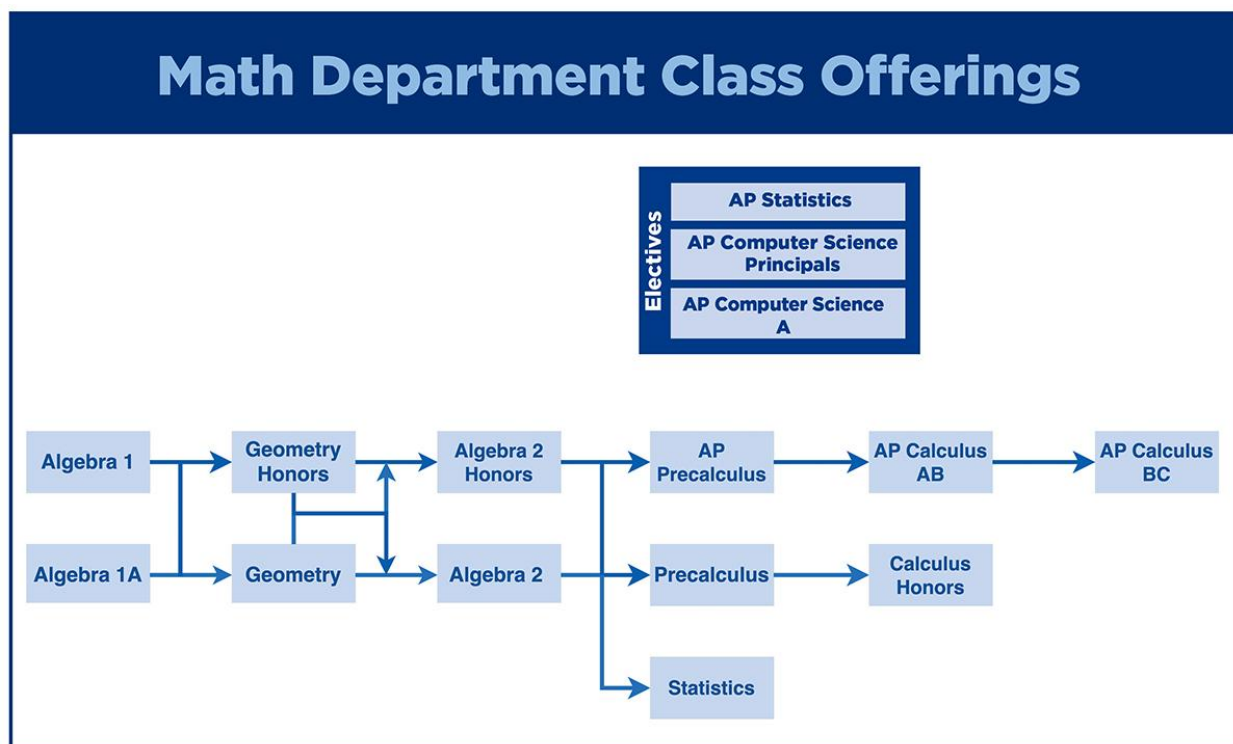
Math Department Class Offerings

Electives
AP Statistics
AP Computer Science Principals
AP Computer Science A

Algebra 1
Algebra 1A
Geometry Honors
Geometry
Algebra 2 Honors
Algebra 2
AP Precalculus
Precalculus
Statistics
AP Calculus AB
Calculus Honors
AP Calculus BC